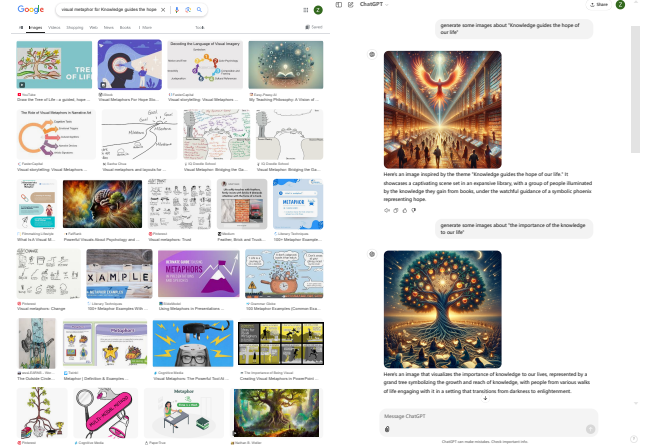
Google visual metaphor for Knowledge guides the hope

All Images Videos Shopping Web News Books Maps Tools SafeSearch

TREE OF LIFE

Draw the Tree of Life - a guided, hope ...

Visual Metaphors For Hope Sl...

Visual storytelling: Visual Metaphors ...

My 'Reaching Philosophy: A Vision of ...

Decoding the Language of Visual Imagery

The Role of Visual Metaphors in Narrative Art

Visual storytelling: Visual Metaphors ...

Visual metaphors and layouts for ...

Visual Metaphor: Bridging the ...

Visual Metaphor: Bridging the Ga...

What Is A Visual Me...

Powerful Visuals About Psychology and ...

Visual metaphors: Trust

Padlet: Mind and Truck...

METAPHOR

100+ Metaphor Examples ...

XAMPLE

METAPHORS

Visual metaphors: Change

100+ Metaphor Examples With ...

Using Metaphors in Presentations ...

100 Metaphor Examples (Common Eve...

Metaphors

The Galactic Code...

Metaphor | Definition & Examples ...

Visual Metaphors: The Powerful Tool ...

Creating Visual Metaphors in PowerPoint ...

Metaphor

ChatGPT

Share

generate some images about "Knowledge guides the hope of our life"

Here's an image inspired by the theme "Knowledge guides the hope of our life." It showcases a captivating scene set in an expansive library, with a group of people illuminated by the knowledge they gain from books, under the watchful guidance of a symbolic phoenix representing hope.

generate some images about "the importance of the knowledge to our life"

Here's an image that visualizes the importance of knowledge to our lives, represented by a grand tree symbolizing the growth and reach of knowledge, with people from various walks of life engaging with it in a setting that transitions from darkness to enlightenment.

Message ChatGPT

ChatGPT can make mistakes. Check important info.